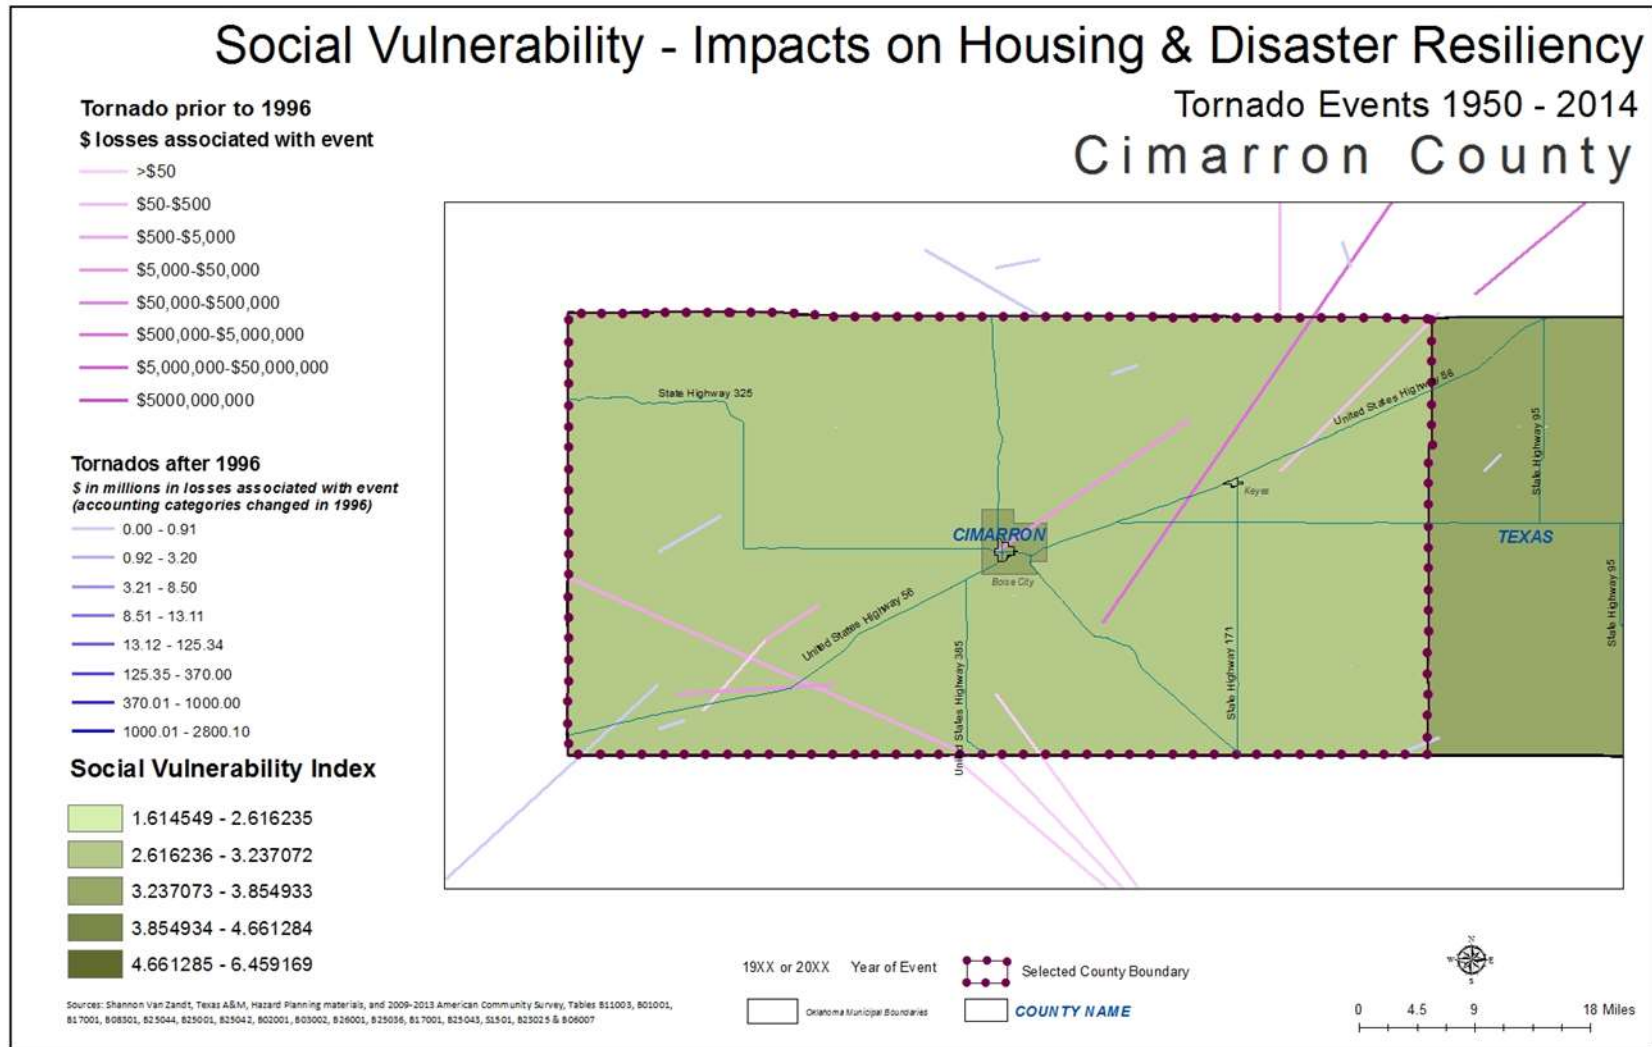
Social Vulnerability - Impacts on Housing & Disaster Resiliency

Tornado Events 1950 - 2014

Cimarron County

Tornado prior to 1996
$ losses associated with event
>$50
$50-$500
$500-$5,000
$5,000-$50,000
$50,000-$500,000
$500,000-$5,000,000
$5,000,000-$50,000,000
$5000,000,000

Tornados after 1996
$ in millions in losses associated with event (accounting categories changed in 1996)
0.00 - 0.91
0.92 - 3.20
3.21 - 8.50
8.51 - 13.11
13.12 - 125.34
125.35 - 370.00
370.01 - 1000.00
1000.01 - 2800.10

Social Vulnerability Index
1.614549 - 2.616235
2.616236 - 3.237072
3.237073 - 3.854933
3.854934 - 4.661284
4.661285 - 6.459169

State Highway 325
United States Highway 56
Keyes
CIMARRON
Boise City
TEXAS
State Highway 95
State Highway 95
United States Highway 56
United States Highway 385
State Highway 171

19XX or 20XX Year of Event
Selected County Boundary
Oklahoma Municipal Boundaries
COUNTY NAME

0 4.5 9 18 Miles

Sources: Shannon Van Zandt, Texas A&M, Hazard Planning materials, and 2009-2013 American Community Survey, Tables B11003, B01001, B17001, B08301, B25044, B25001, B25042, B02001, B03002, B26001, B25036, B17001, B25043, S1501, B25025 & B06007